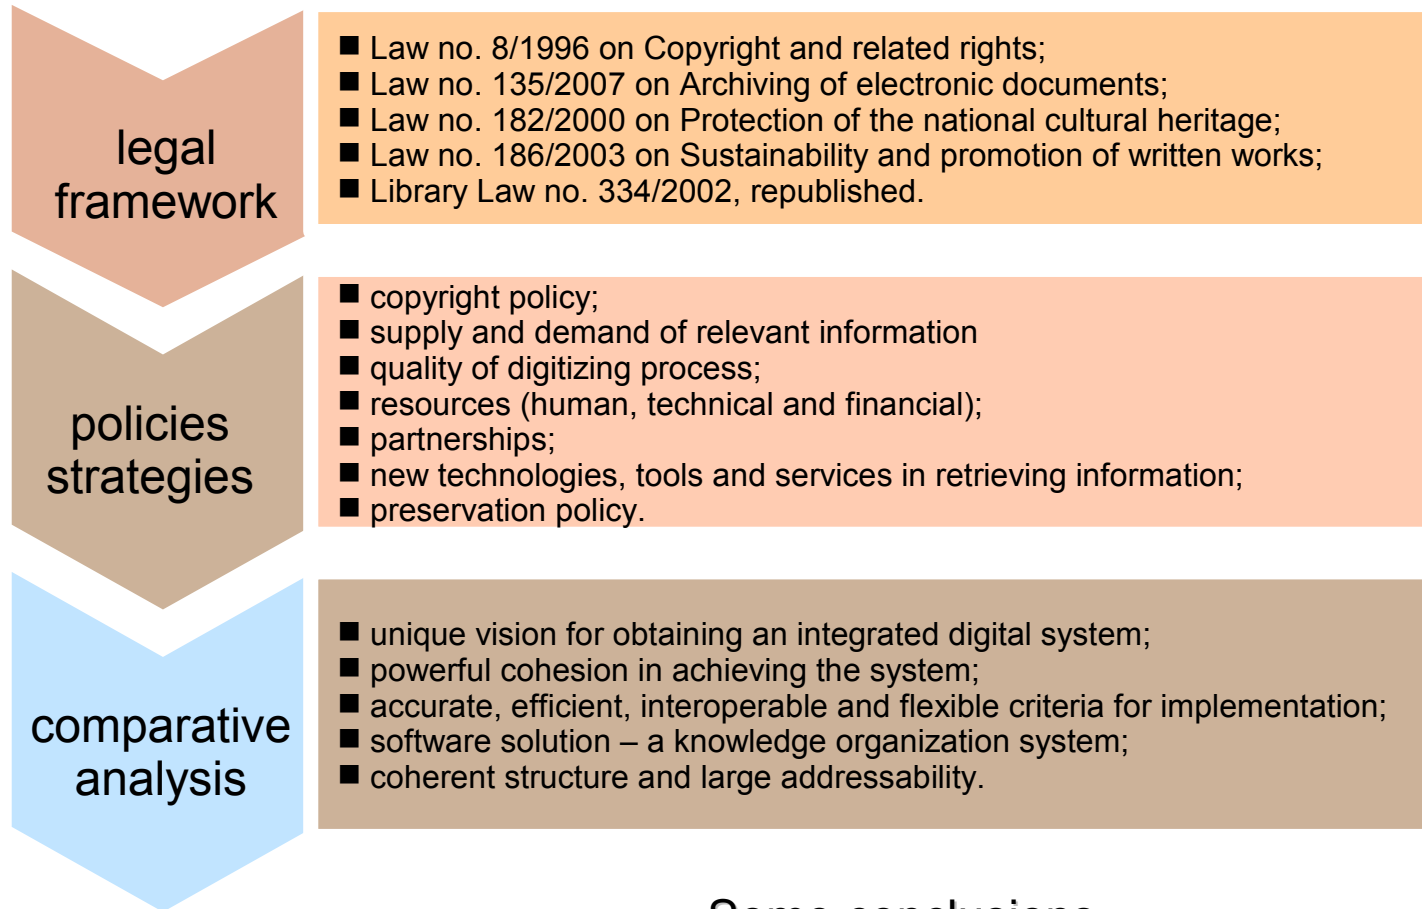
legal framework

■ Law no. 8/1996 on Copyright and related rights;
■ Law no. 135/2007 on Archiving of electronic documents;
■ Law no. 182/2000 on Protection of the national cultural heritage;
■ Law no. 186/2003 on Sustainability and promotion of written works;
■ Library Law no. 334/2002, republished.

policies strategies

■ copyright policy;
■ supply and demand of relevant information
■ quality of digitizing process;
■ resources (human, technical and financial);
■ partnerships;
■ new technologies, tools and services in retrieving information;
■ preservation policy.

comparative analysis

■ unique vision for obtaining an integrated digital system;
■ powerful cohesion in achieving the system;
■ accurate, efficient, interoperable and flexible criteria for implementation;
■ software solution – a knowledge organization system;
■ coherent structure and large addressability.

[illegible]